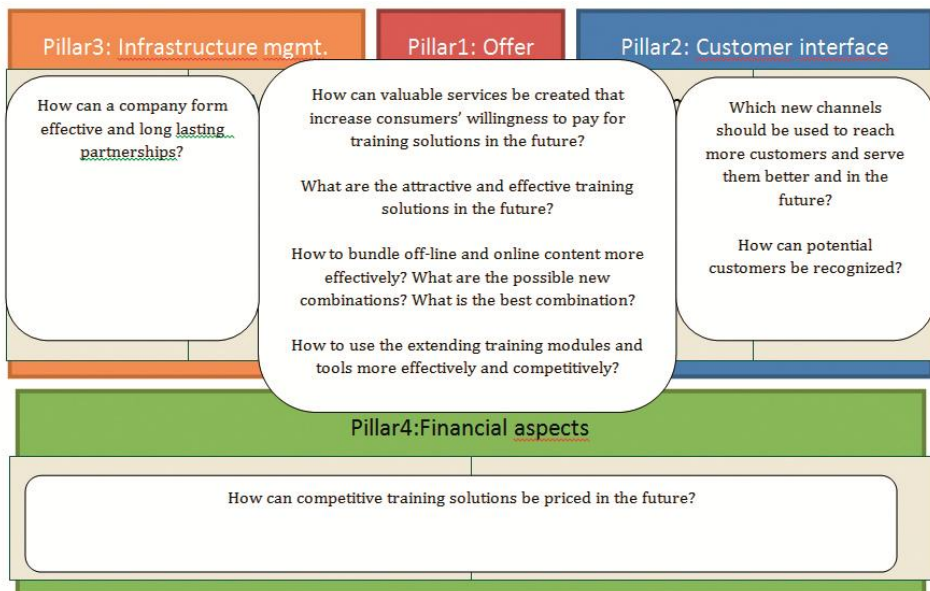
Pillar3: Infrastructure mgmt.

Pillar1: Offer

Pillar2: Customer interface

How can a company form effective and long lasting partnerships?

How can valuable services be created that increase consumers' willingness to pay for training solutions in the future?

What are the attractive and effective training solutions in the future?

How to bundle off-line and online content more effectively? What are the possible new combinations? What is the best combination?

How to use the extending training modules and tools more effectively and competitively?

Which new channels should be used to reach more customers and serve them better and in the future?

How can potential customers be recognized?

Pillar4:Financial aspects

How can competitive training solutions be priced in the future?